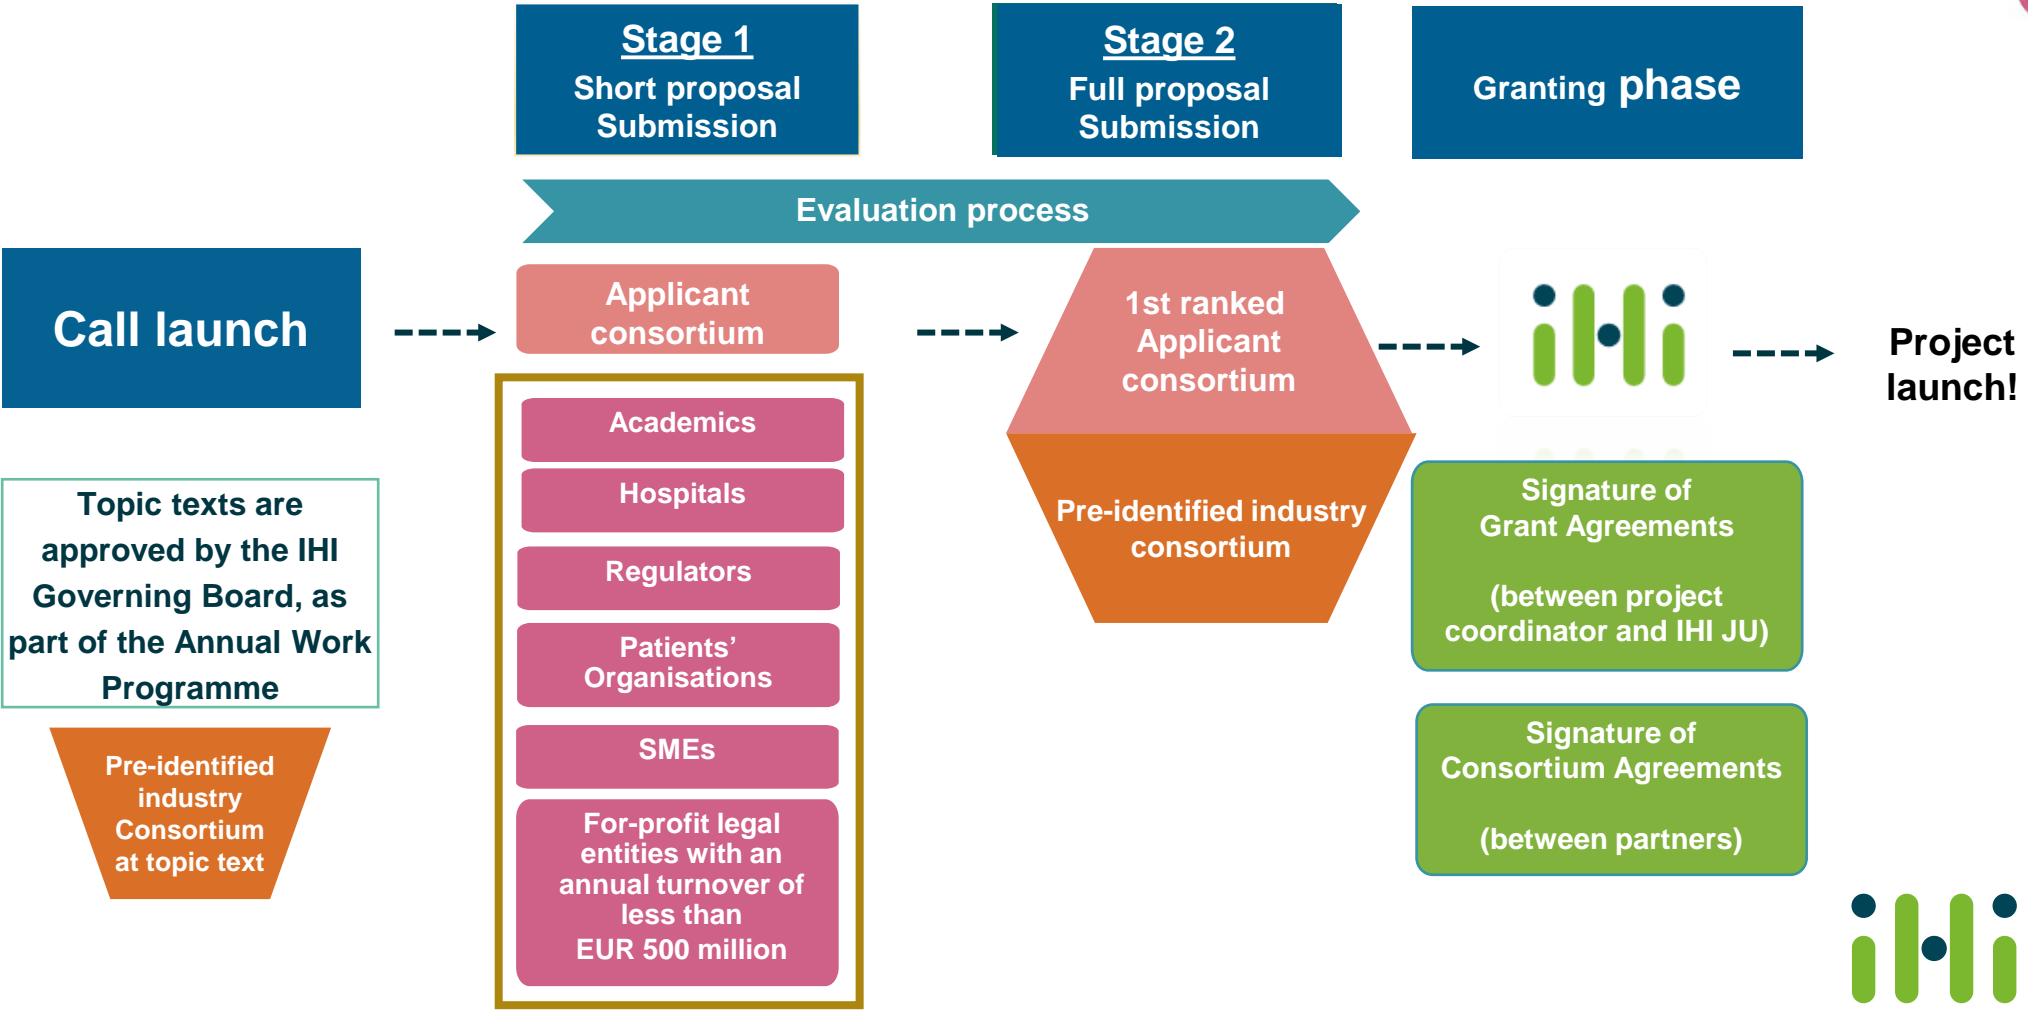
Stage 1
Short proposal Submission

Stage 2
Full proposal Submission

Granting phase

Evaluation process

Call launch

Applicant consortium

Academics

Hospitals

Regulators

Patients' Organisations

SMEs

For-profit legal entities with an annual turnover of less than EUR 500 million

1st ranked Applicant consortium

Pre-identified industry consortium

Project launch!

Signature of Grant Agreements

(between project coordinator and IHI JU)

Signature of Consortium Agreements

(between partners)

Topic texts are approved by the IHI Governing Board, as part of the Annual Work Programme

Pre-identified industry Consortium at topic text